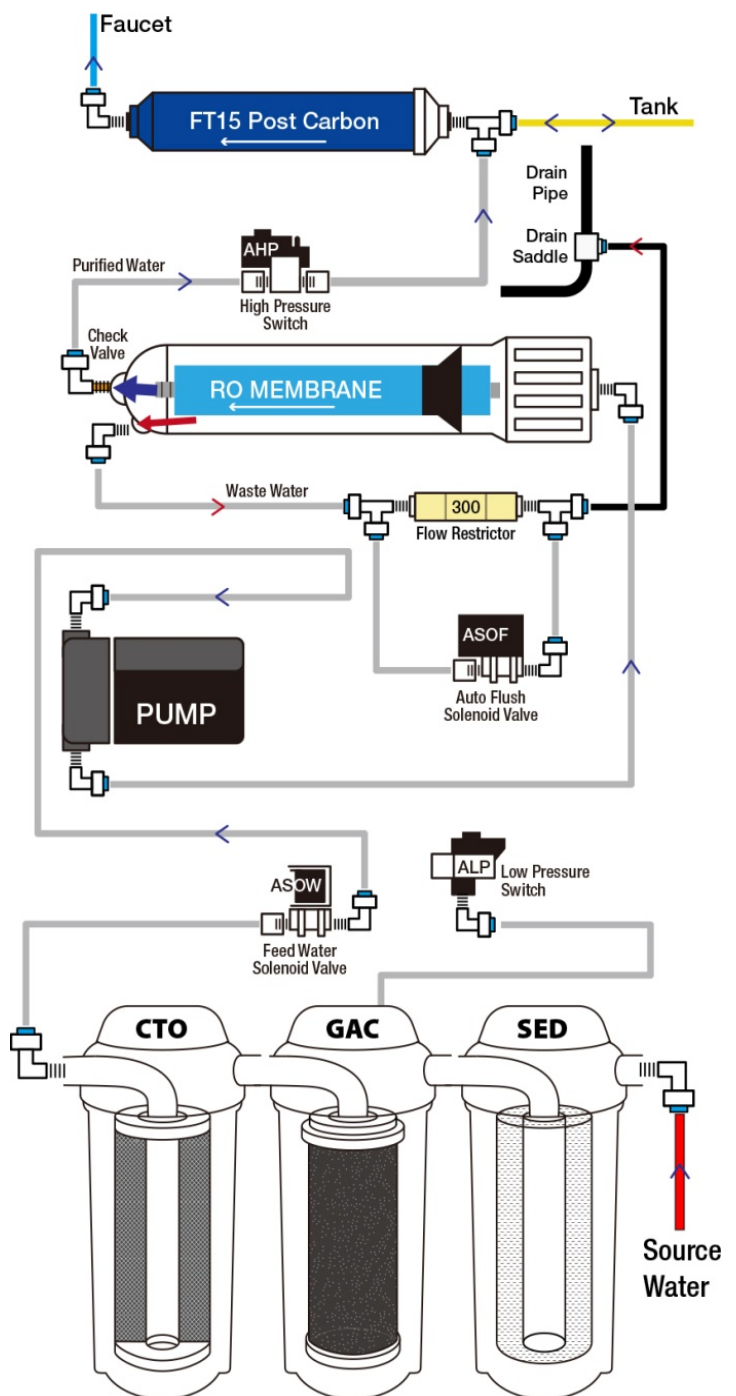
Faucet

FT15 Post Carbon

Tank

Drain Pipe

Drain Saddle

AHP

Purified Water

High Pressure Switch

Check Valve

RO MEMBRANE

Waste Water

300

Flow Restrictor

ASOF

Auto Flush Solenoid Valve

PUMP

ALP

Low Pressure Switch

ASOW

Feed Water Solenoid Valve

CTO

GAC

SED

Source Water